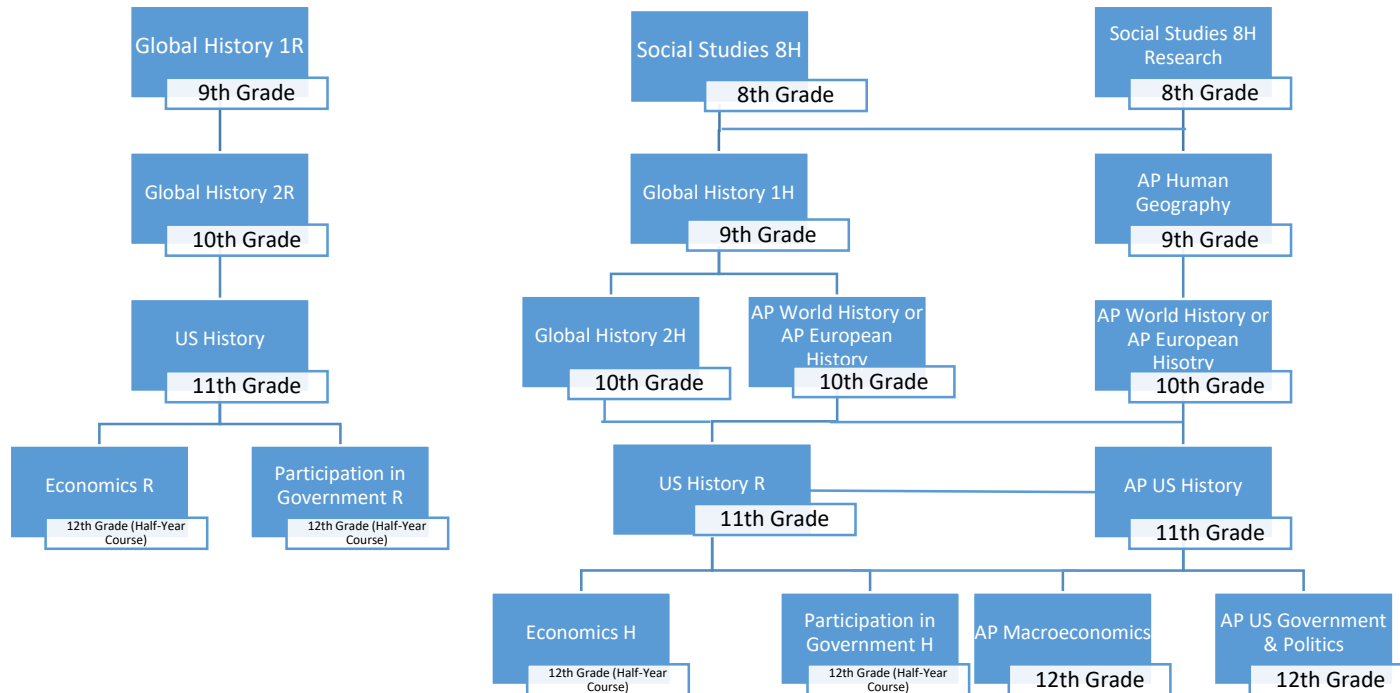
Global History 1R
9th Grade

Global History 2R
10th Grade

US History
11th Grade

Economics R
12th Grade (Half-Year Course)

Participation in Government R
12th Grade (Half-Year Course)

Social Studies 8H
8th Grade

Social Studies 8H Research
8th Grade

Global History 1H
9th Grade

AP Human Geography
9th Grade

Global History 2H
10th Grade

AP World History or AP European History
10th Grade

AP World History or AP European Hisotry
10th Grade

US History R
11th Grade

AP US History
11th Grade

Economics H
12th Grade (Half-Year Course)

Participation in Government H
12th Grade (Half-Year Course)

AP Macroeconomics
12th Grade

AP US Government & Politics
12th Grade